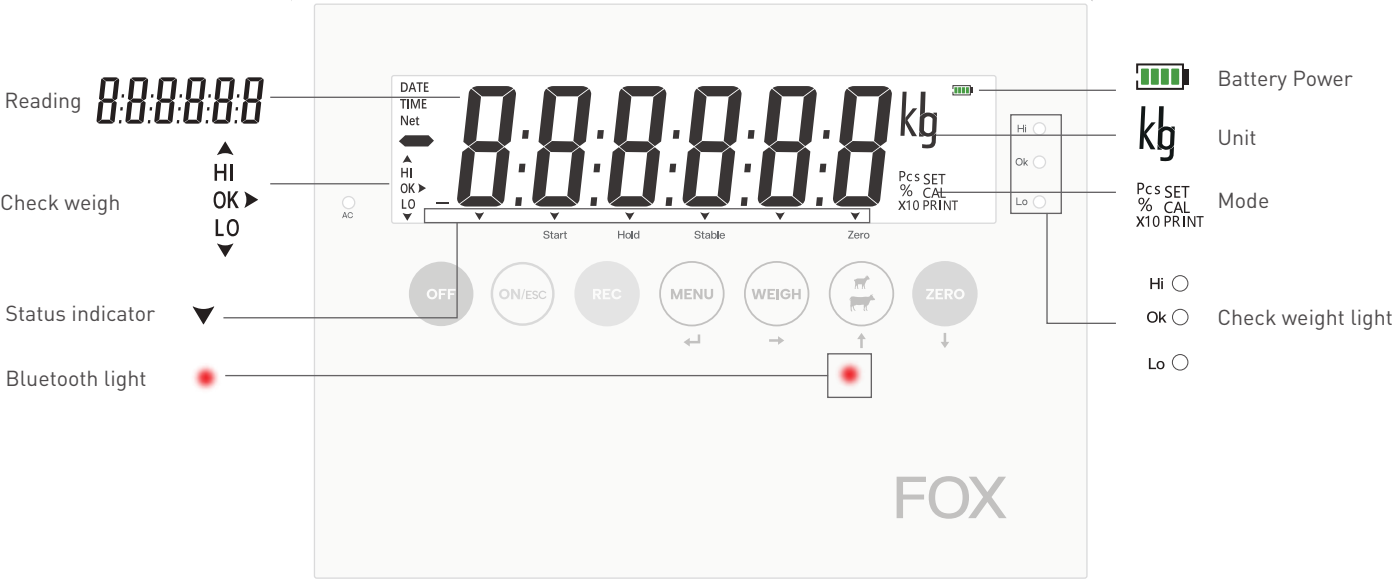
Reading 8:8:8:8:8:8

HI
OK
LO

Check weigh

Status indicator

Bluetooth light

DATE
TIME
Net

HI
OK
LO

8:8:8:8:8:8 kg

Pcs SET
% CAL
X10 PRINT

AC

Start Hold Stable Zero

Hi
Ok
Lo

OFF ON/ESC REC MENU WEIGH ZERO

FOX

Battery Power

kg Unit

Pcs SET
% CAL
X10 PRINT Mode

Hi
Ok Check weight light
Lo